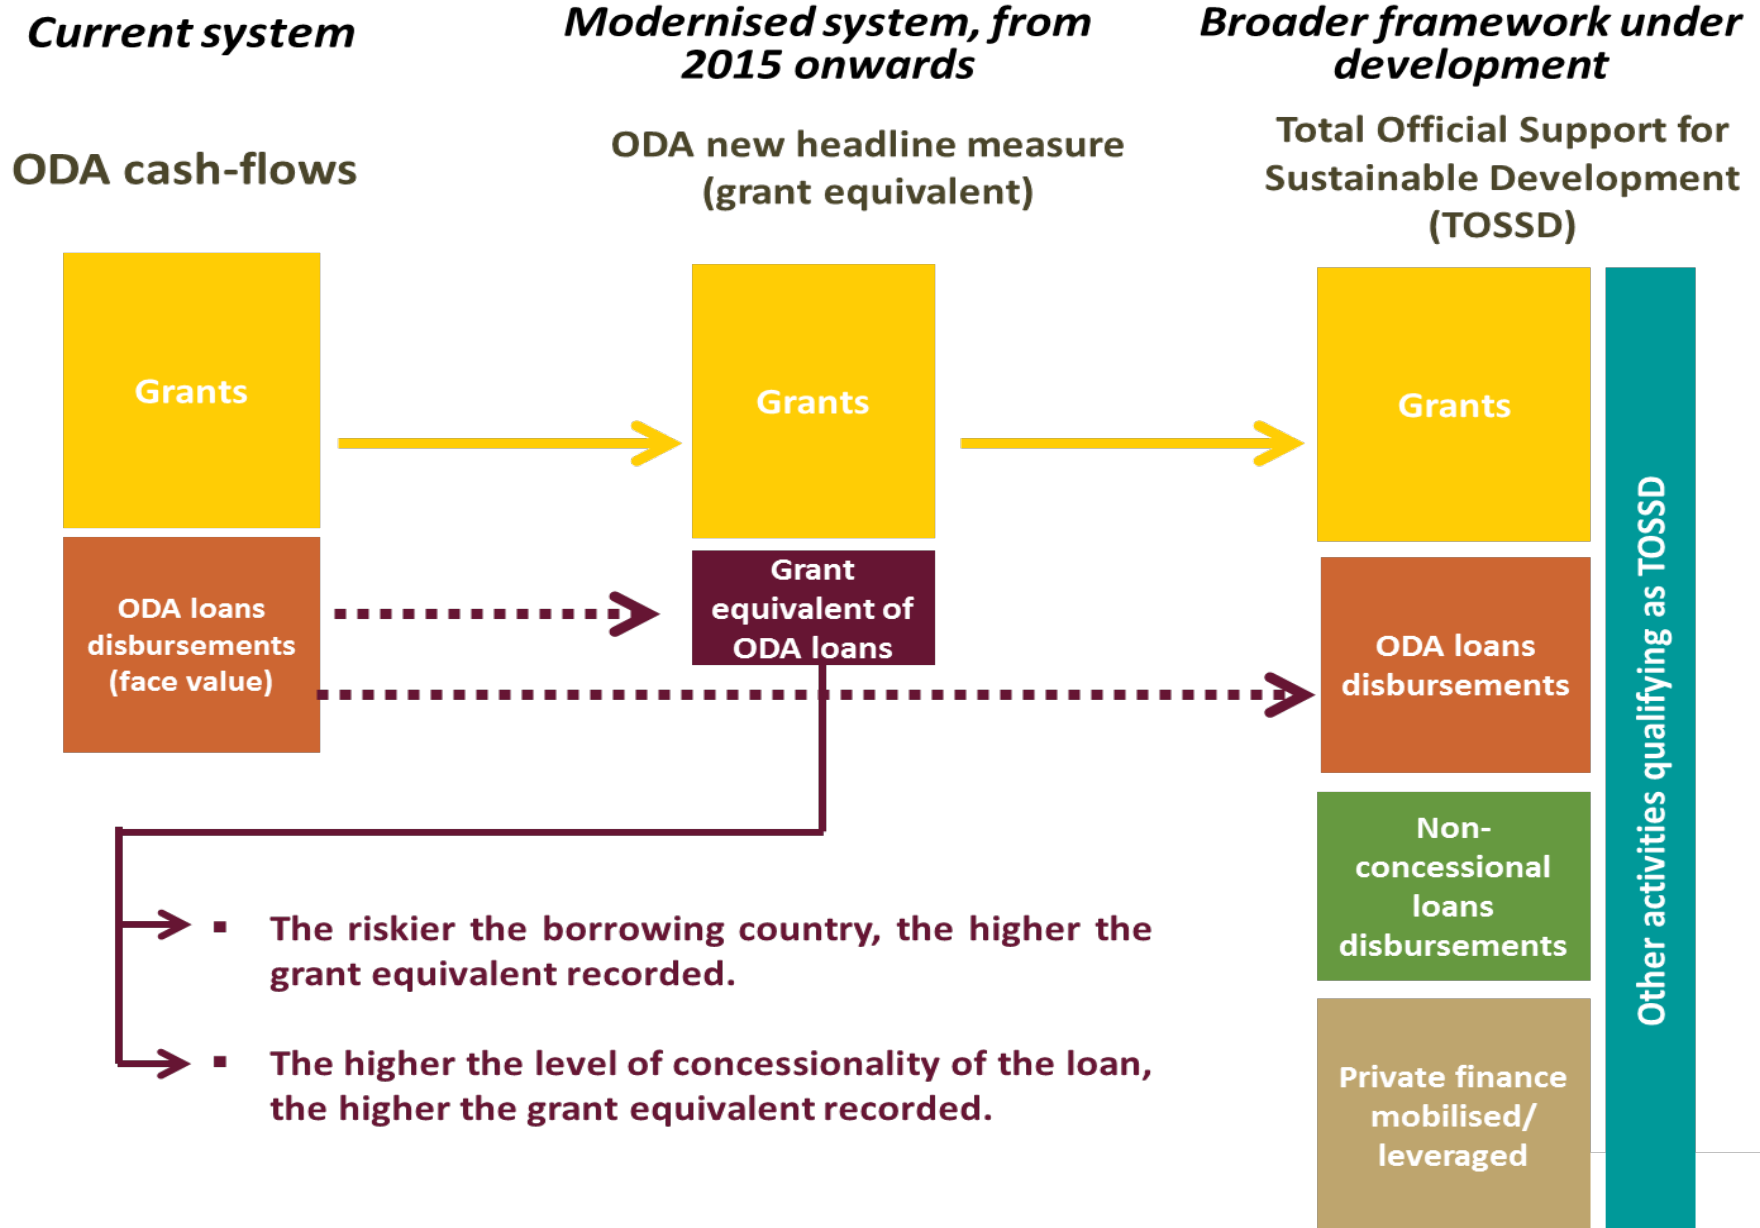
Current system

Modernised system, from 2015 onwards

Broader framework under development

ODA cash-flows

ODA new headline measure (grant equivalent)

Total Official Support for Sustainable Development (TOSSD)

Grants

Grants

Grants

ODA loans disbursements (face value)

Grant equivalent of ODA loans

ODA loans disbursements

Non-concessional loans disbursements

Private finance mobilised/ leveraged

Other activities qualifying as TOSSD

▪ The riskier the borrowing country, the higher the grant equivalent recorded.

▪ The higher the level of concessionality of the loan, the higher the grant equivalent recorded.